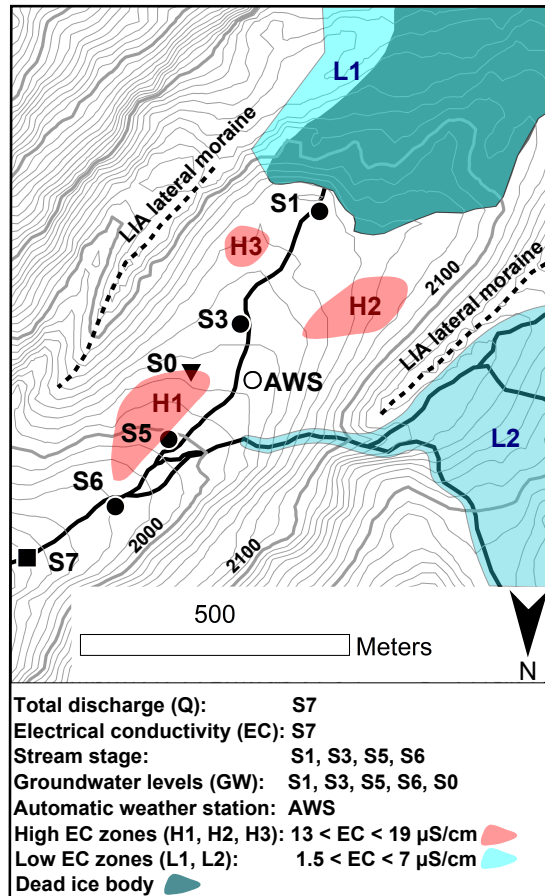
L1

LIA lateral moraine

S1

H3

2100

H2

S3

LIA lateral moraine

S0

AWS

H1

S5

L2

S6

2000

2100

S7

500

Meters

N

Total discharge (Q): S7
Electrical conductivity (EC): S7
Stream stage: S1, S3, S5, S6
Groundwater levels (GW): S1, S3, S5, S6, S0
Automatic weather station: AWS
High EC zones (H1, H2, H3): 13 < EC < 19 µS/cm
Low EC zones (L1, L2): 1.5 < EC < 7 µS/cm
Dead ice body